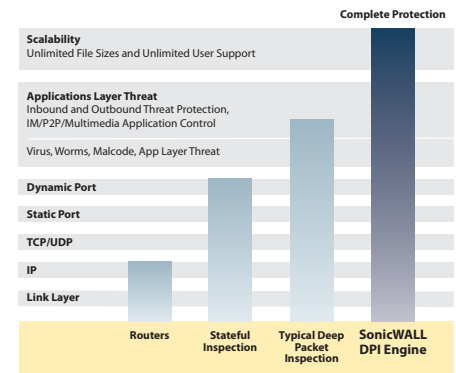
Complete Protection

Scalability
Unlimited File Sizes and Unlimited User Support

Applications Layer Threat
Inbound and Outbound Threat Protection, IM/P2P/Multimedia Application Control

Virus, Worms, Malcode, App Layer Threat

Dynamic Port

Static Port

TCP/UDP

IP

Link Layer

Routers

Stateful Inspection

Typical Deep Packet Inspection

SonicWALL DPI Engine